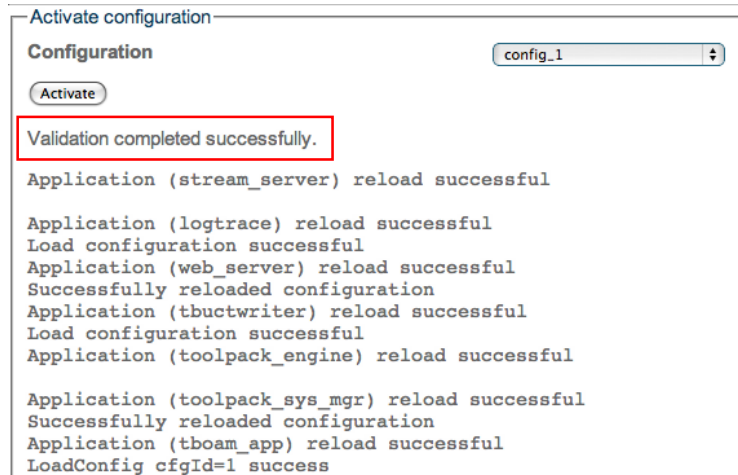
Activate configuration

Configuration

config_1

Activate

Validation completed successfully.

Application (stream_server) reload successful

Application (logtrace) reload successful
Load configuration successful
Application (web_server) reload successful
Successfully reloaded configuration
Application (tbuctwriter) reload successful
Load configuration successful
Application (toolpack_engine) reload successful

Application (toolpack_sys_mgr) reload successful
Successfully reloaded configuration
Application (tboam_app) reload successful
LoadConfig cfgId=1 success